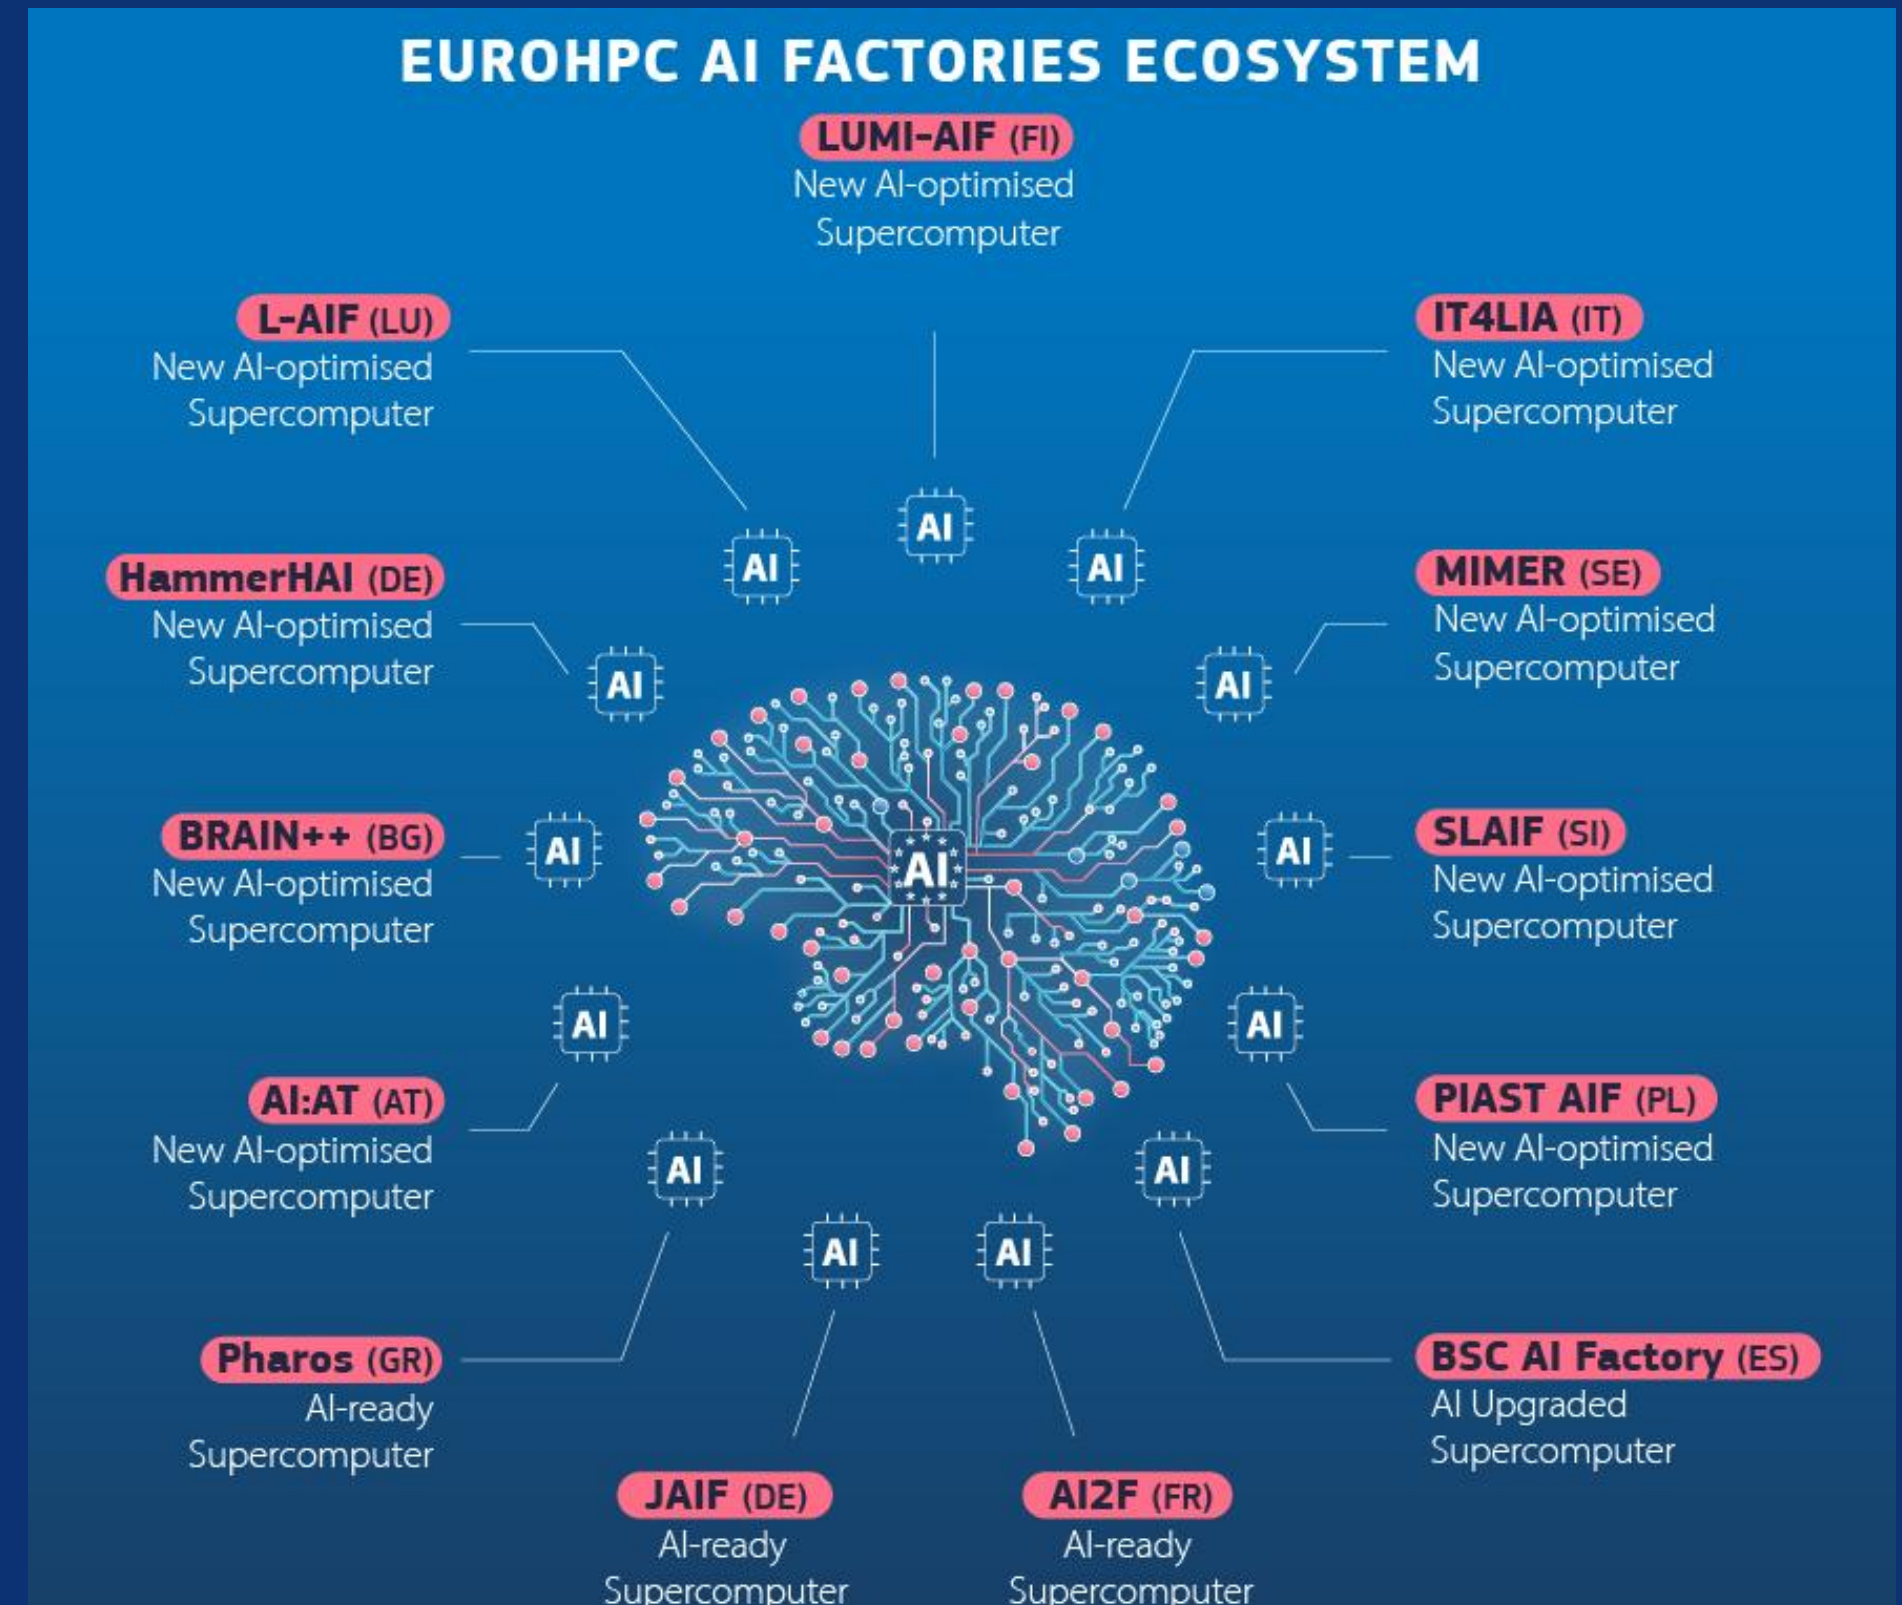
EUROHPC AI FACTORIES ECOSYSTEM

LUMI-AIF (FI)
New AI-optimised Supercomputer

L-AIF (LU)
New AI-optimised Supercomputer

IT4LIA (IT)
New AI-optimised Supercomputer

AI AI AI

HammerHAI (DE)
New AI-optimised Supercomputer

MIMER (SE)
New AI-optimised Supercomputer

AI AI

BRAIN++ (BG)
New AI-optimised Supercomputer

AI AI AI

SLAIF (SI)
New AI-optimised Supercomputer

AI AI

AI:AT (AT)
New AI-optimised Supercomputer

PIAST AIF (PL)
New AI-optimised Supercomputer

AI AI AI AI

Pharos (GR)
AI-ready Supercomputer

BSC AI Factory (ES)
AI Upgraded Supercomputer

JAIF (DE)
AI-ready Supercomputer

AI2F (FR)
AI-ready Supercomputer